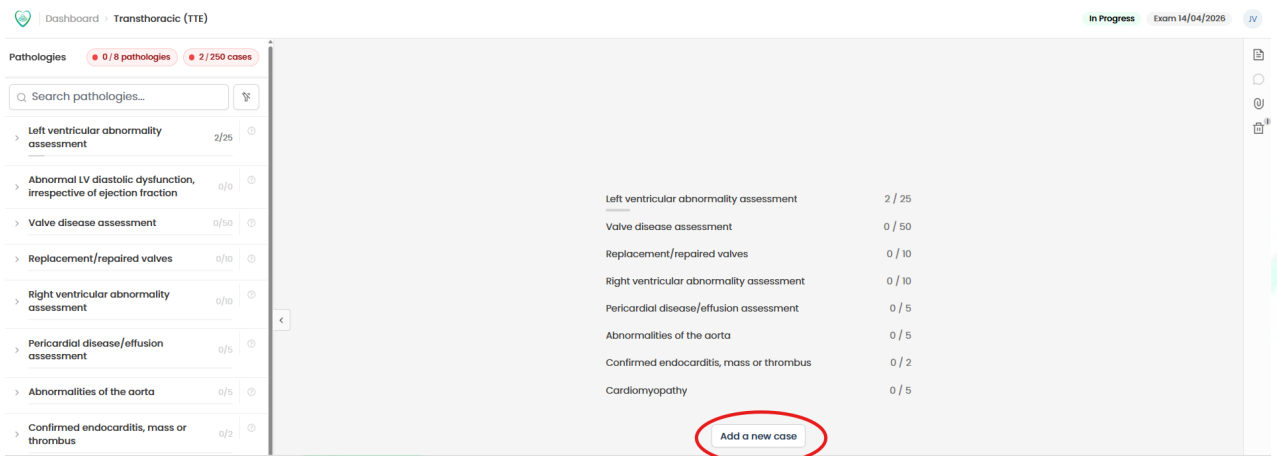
Dashboard > Transthoracic (TTE)

In Progress Exam 14/04/2026 JV

Pathologies 0 / 8 pathologies 2 / 250 cases

Search pathologies...

Left ventricular abnormality assessment 2/25

Abnormal LV diastolic dysfunction, irrespective of ejection fraction 0/0

Valve disease assessment 0/50

Replacement/repaired valves 0/10

Right ventricular abnormality assessment 0/10

Pericardial disease/effusion assessment 0/5

Abnormalities of the aorta 0/5

Confirmed endocarditis, mass or thrombus 0/2

| | |
|---|---|
| Left ventricular abnormality assessment | 2 / 25 |
| Valve disease assessment | 0 / 50 |
| Replacement/repaired valves | 0 / 10 |
| Right ventricular abnormality assessment | 0 / 10 |
| Pericardial disease/effusion assessment | 0 / 5 |
| Abnormalities of the aorta | 0 / 5 |
| Confirmed endocarditis, mass or thrombus | 0 / 2 |
| Cardiomyopathy | 0 / 5 |

Add a new case